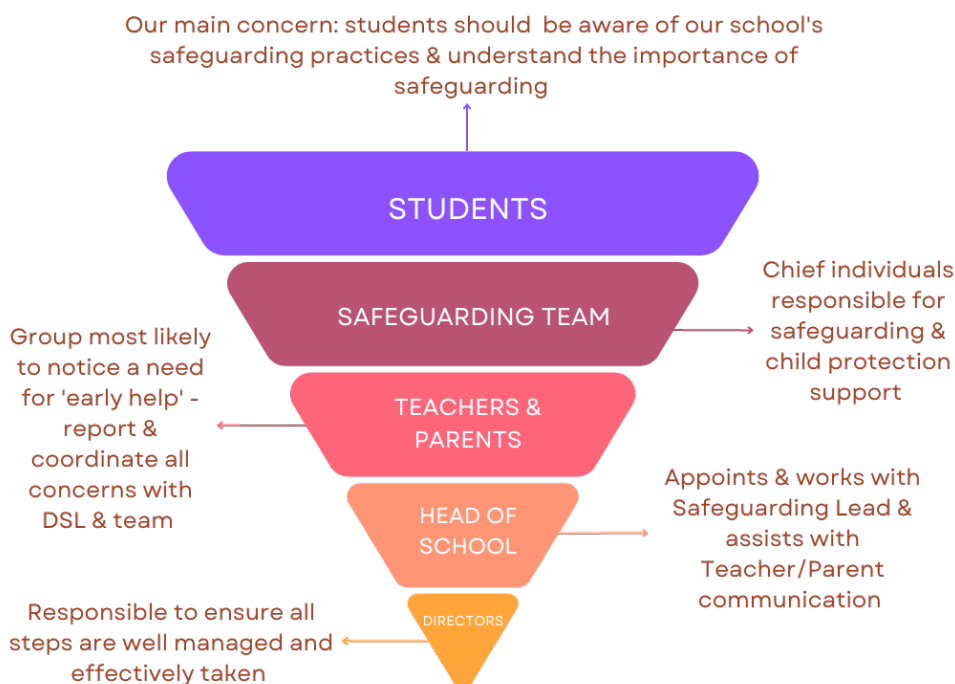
Our main concern: students should be aware of our school's safeguarding practices & understand the importance of safeguarding

STUDENTS

SAFEGUARDING TEAM

Chief individuals responsible for safeguarding & child protection support

Group most likely to notice a need for 'early help' - report & coordinate all concerns with DSL & team

TEACHERS & PARENTS

HEAD OF SCHOOL

Appoints & works with Safeguarding Lead & assists with Teacher/Parent communication

Responsible to ensure all steps are well managed and effectively taken

DIRECTORS